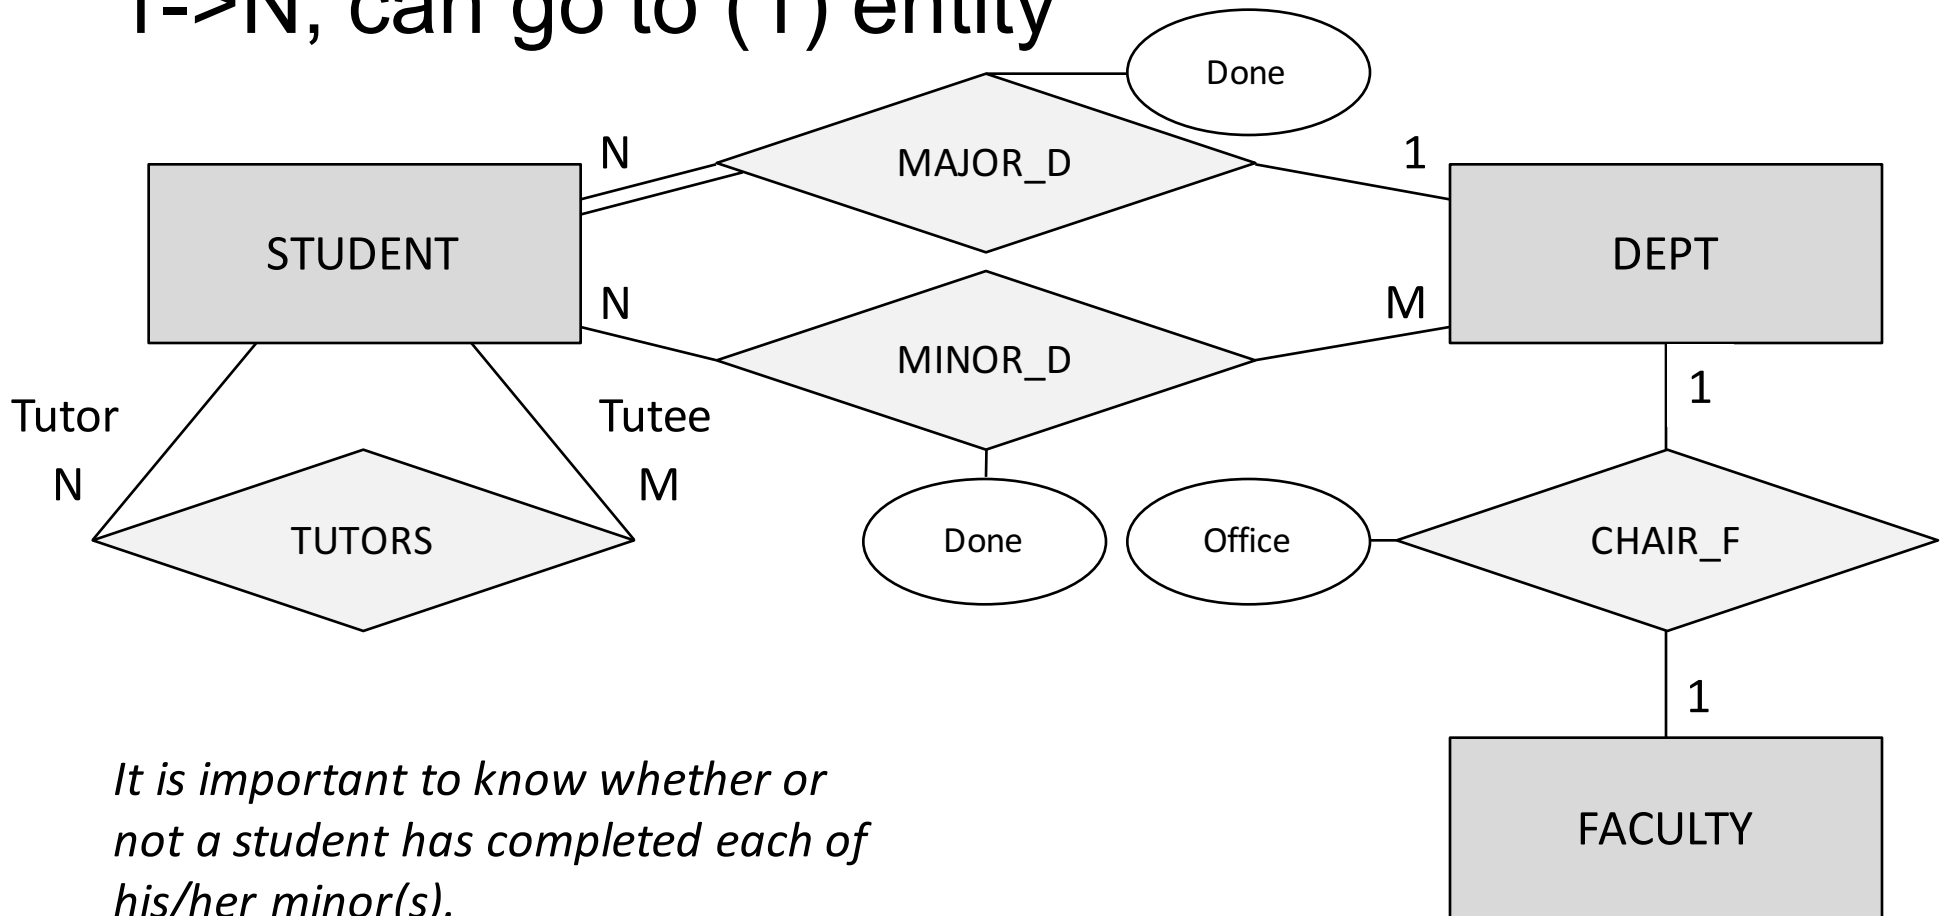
1->N, can go to (1) entity

Done

N

MAJOR_D

1

STUDENT

DEPT

N

MINOR_D

M

1

Tutor

Tutee

N

M

TUTORS

Done

Office

CHAIR_F

1

FACULTY

*It is important to know whether or not a student has completed each of his/her minor(s).*